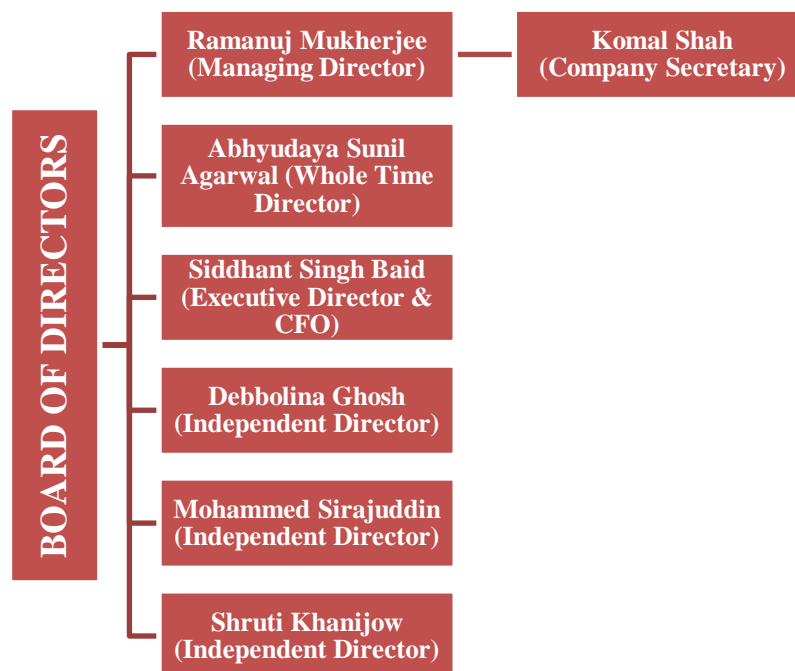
BOARD OF DIRECTORS

Ramanuj Mukherjee (Managing Director)

Komal Shah (Company Secretary)

Abhyudaya Sunil Agarwal (Whole Time Director)

Siddhant Singh Baid (Executive Director & CFO)

Debbolina Ghosh (Independent Director)

Mohammed Sirajuddin (Independent Director)

Shruti Khanijow (Independent Director)